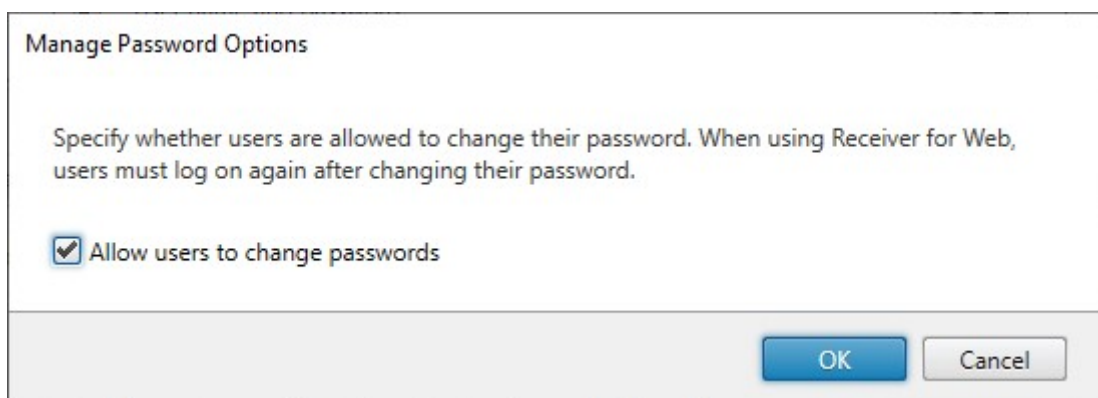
Manage Password Options

Specify whether users are allowed to change their password. When using Receiver for Web, users must log on again after changing their password.

Allow users to change passwords

OK

Cancel